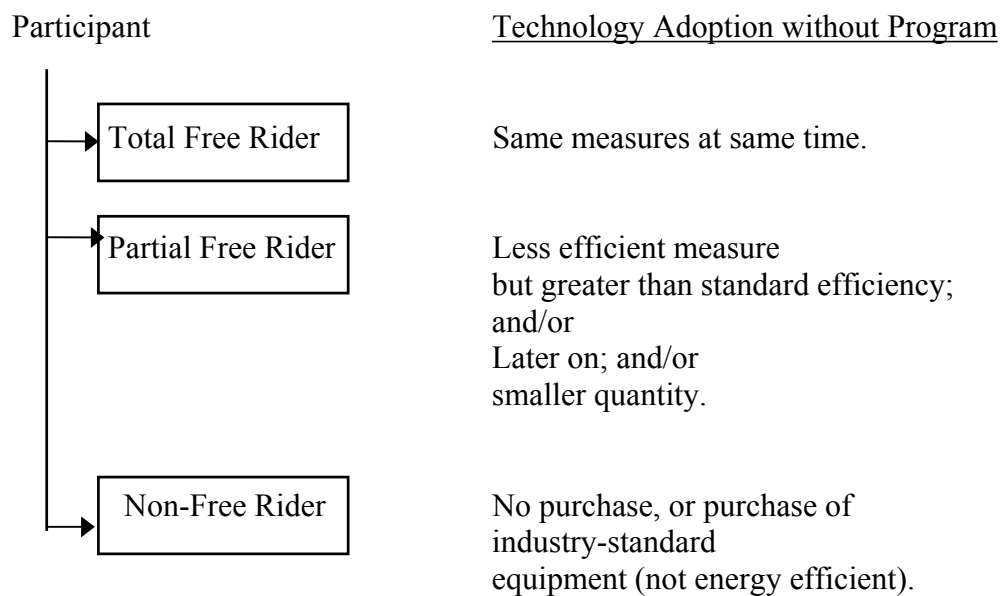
Participant

Technology Adoption without Program

Total Free Rider

Same measures at same time.

Partial Free Rider

Less efficient measure but greater than standard efficiency; and/or Later on; and/or smaller quantity.

Non-Free Rider

No purchase, or purchase of industry-standard equipment (not energy efficient).